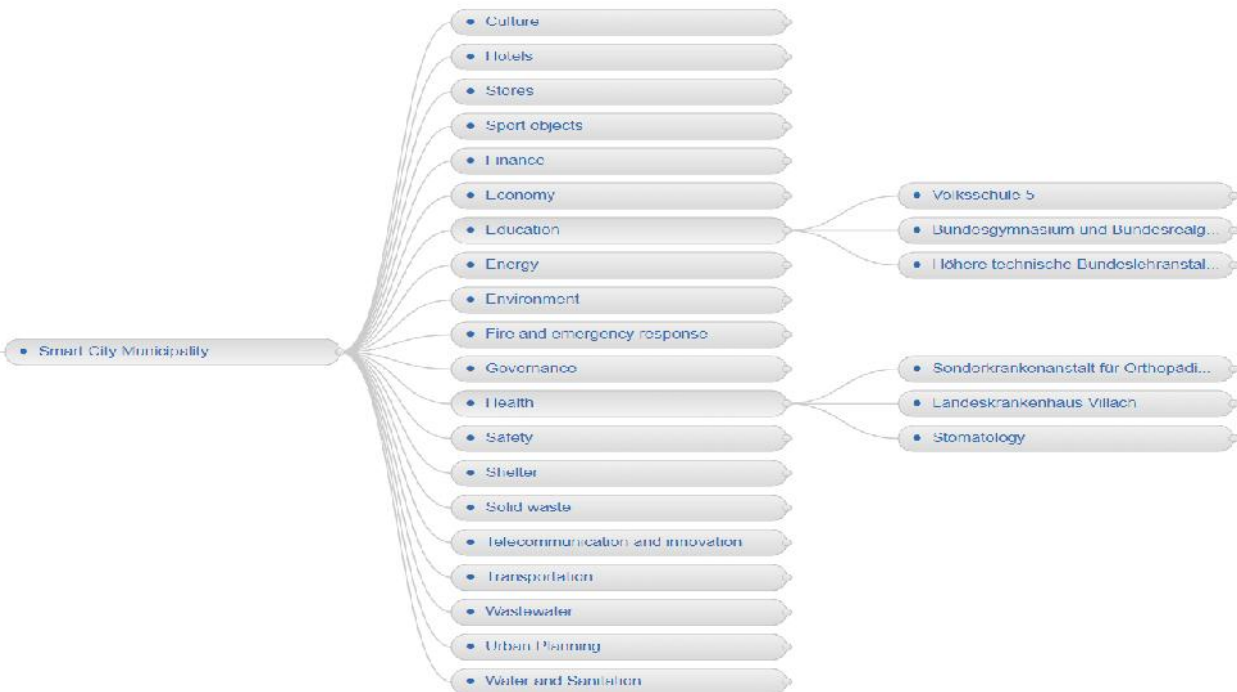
Smart City Municipality

Culture
Hotels
Stores
Sport objects
Finance
Economy
Education
Energy
Environment
Fire and emergency response
Governance
Health
Safety
Shelter
Solid waste
Telecommunication and innovation
Transportation
Wastewater
Urban Planning
Water and Sanitation

Volksschule 5
Bundesgymnasium und Bundesrealg...
Höhere technische Bundeslehranstal...

Sonderkrankenanstalt für Orthopädi...
Landeskrankenhaus Villach
Stomatology